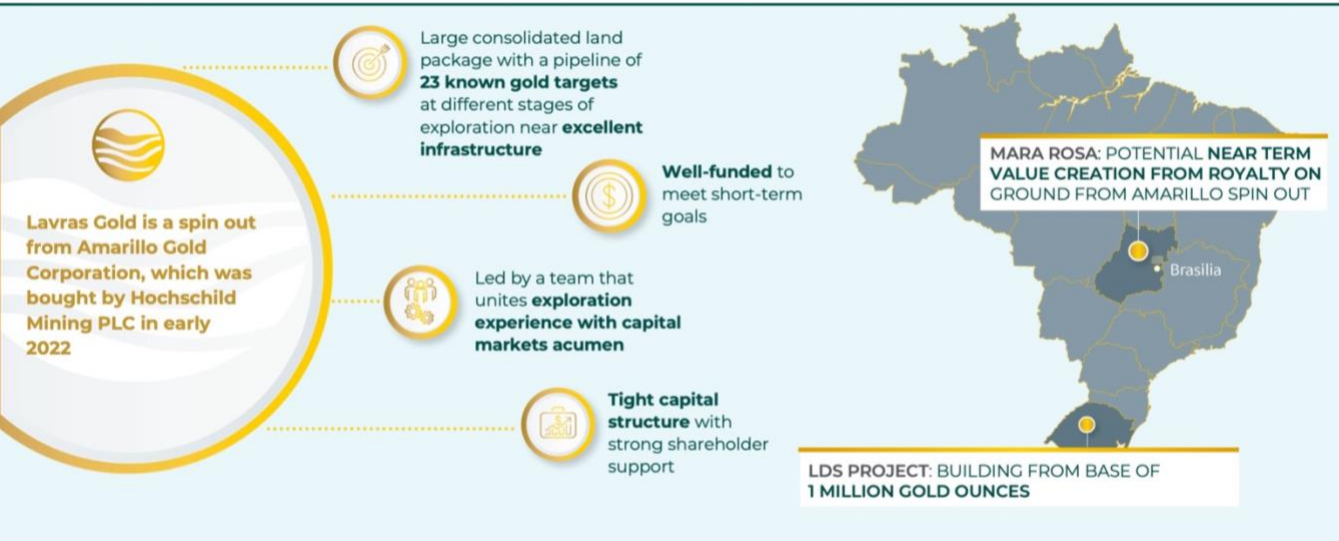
Lavras Gold is a spin out from Amarillo Gold Corporation, which was bought by Hochschild Mining PLC in early 2022

Large consolidated land package with a pipeline of 23 known gold targets at different stages of exploration near excellent infrastructure

Well-funded to meet short-term goals

Led by a team that unites exploration experience with capital markets acumen

Tight capital structure with strong shareholder support

MARA ROSA: POTENTIAL NEAR TERM VALUE CREATION FROM ROYALTY ON GROUND FROM AMARILLO SPIN OUT

Brasilia

LDS PROJECT: BUILDING FROM BASE OF 1 MILLION GOLD OUNCES